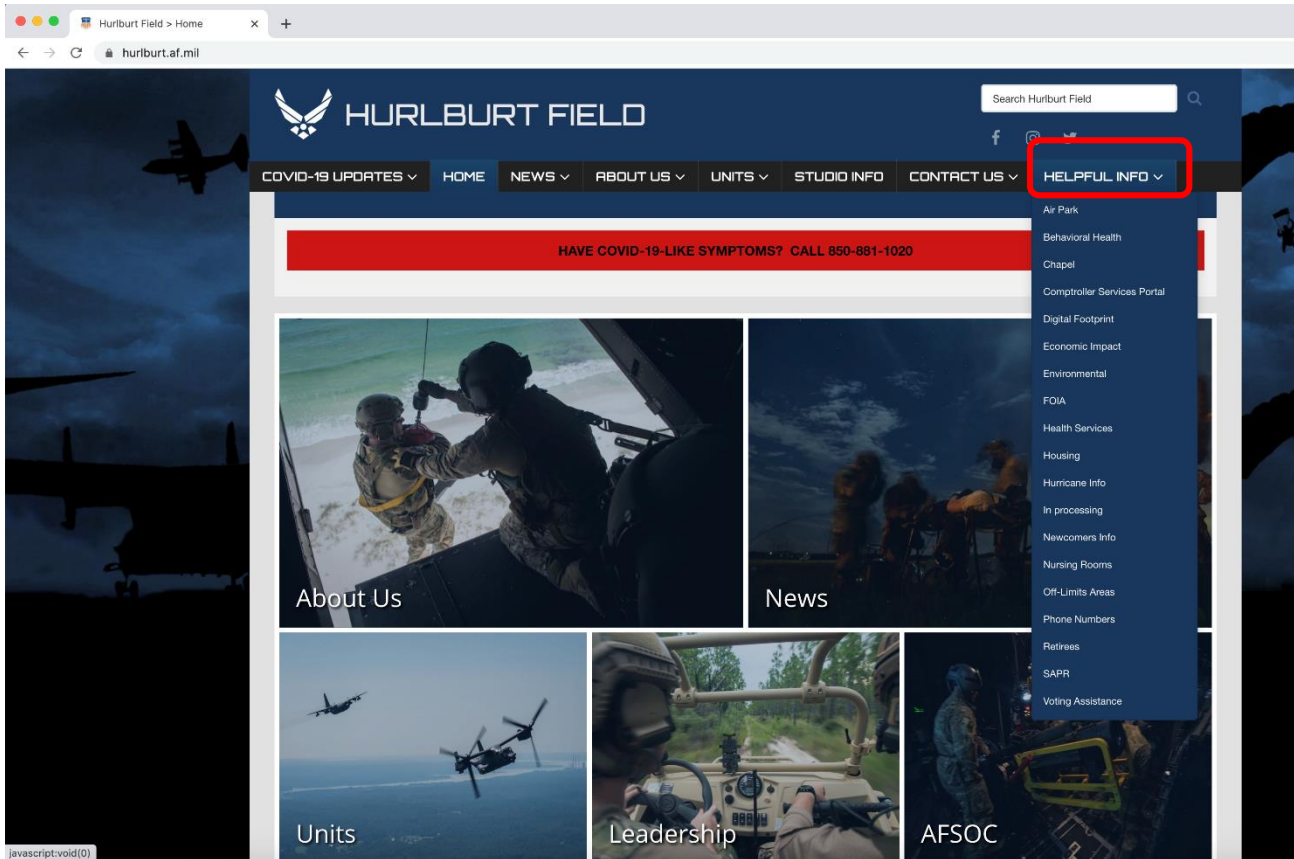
Hurlburt Field > Home ×
+
hurlburt.af.mil

HURLBURT FIELD

Search Hurlburt Field

COVID-19 UPDATES ∨ HOME NEWS ∨ ABOUT US ∨ UNITS ∨ STUDIO INFO CONTACT US ∨ HELPFUL INFO ∨

HAVE COVID-19-LIKE SYMPTOMS? CALL 850-881-1020

Air Park
Behavioral Health
Chapel
Comptroller Services Portal
Digital Footprint
Economic Impact
Environmental
FOIA
Health Services
Housing
Hurricane Info
In processing
Newcomers Info
Nursing Rooms
Off-Limits Areas
Phone Numbers
Retirees
SAPR
Voting Assistance

About Us
News
Units
Leadership
AFSOC

javascript:void(0)